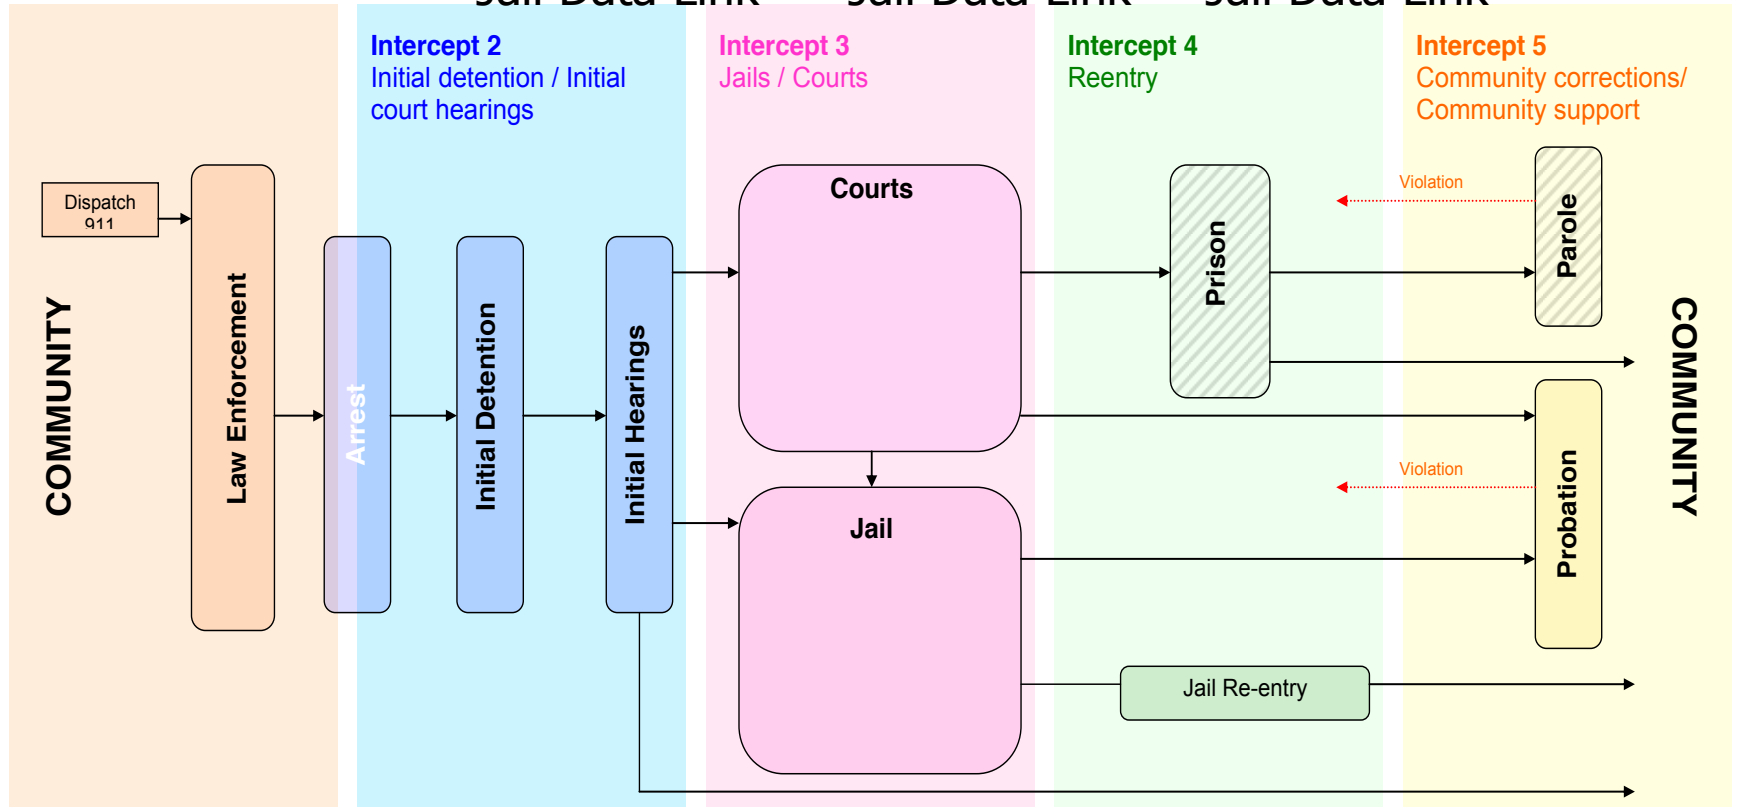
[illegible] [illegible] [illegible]

Intercept 2
Initial detention / Initial court hearings

Intercept 3
Jails / Courts

Intercept 4
Reentry

Intercept 5
Community corrections/ Community support

Dispatch
911

COMMUNITY

Law Enforcement

Arrest

Initial Detention

Initial Hearings

Courts

Jail

Prison

Violation

Parole

Violation

Probation

Jail Re-entry

COMMUNITY